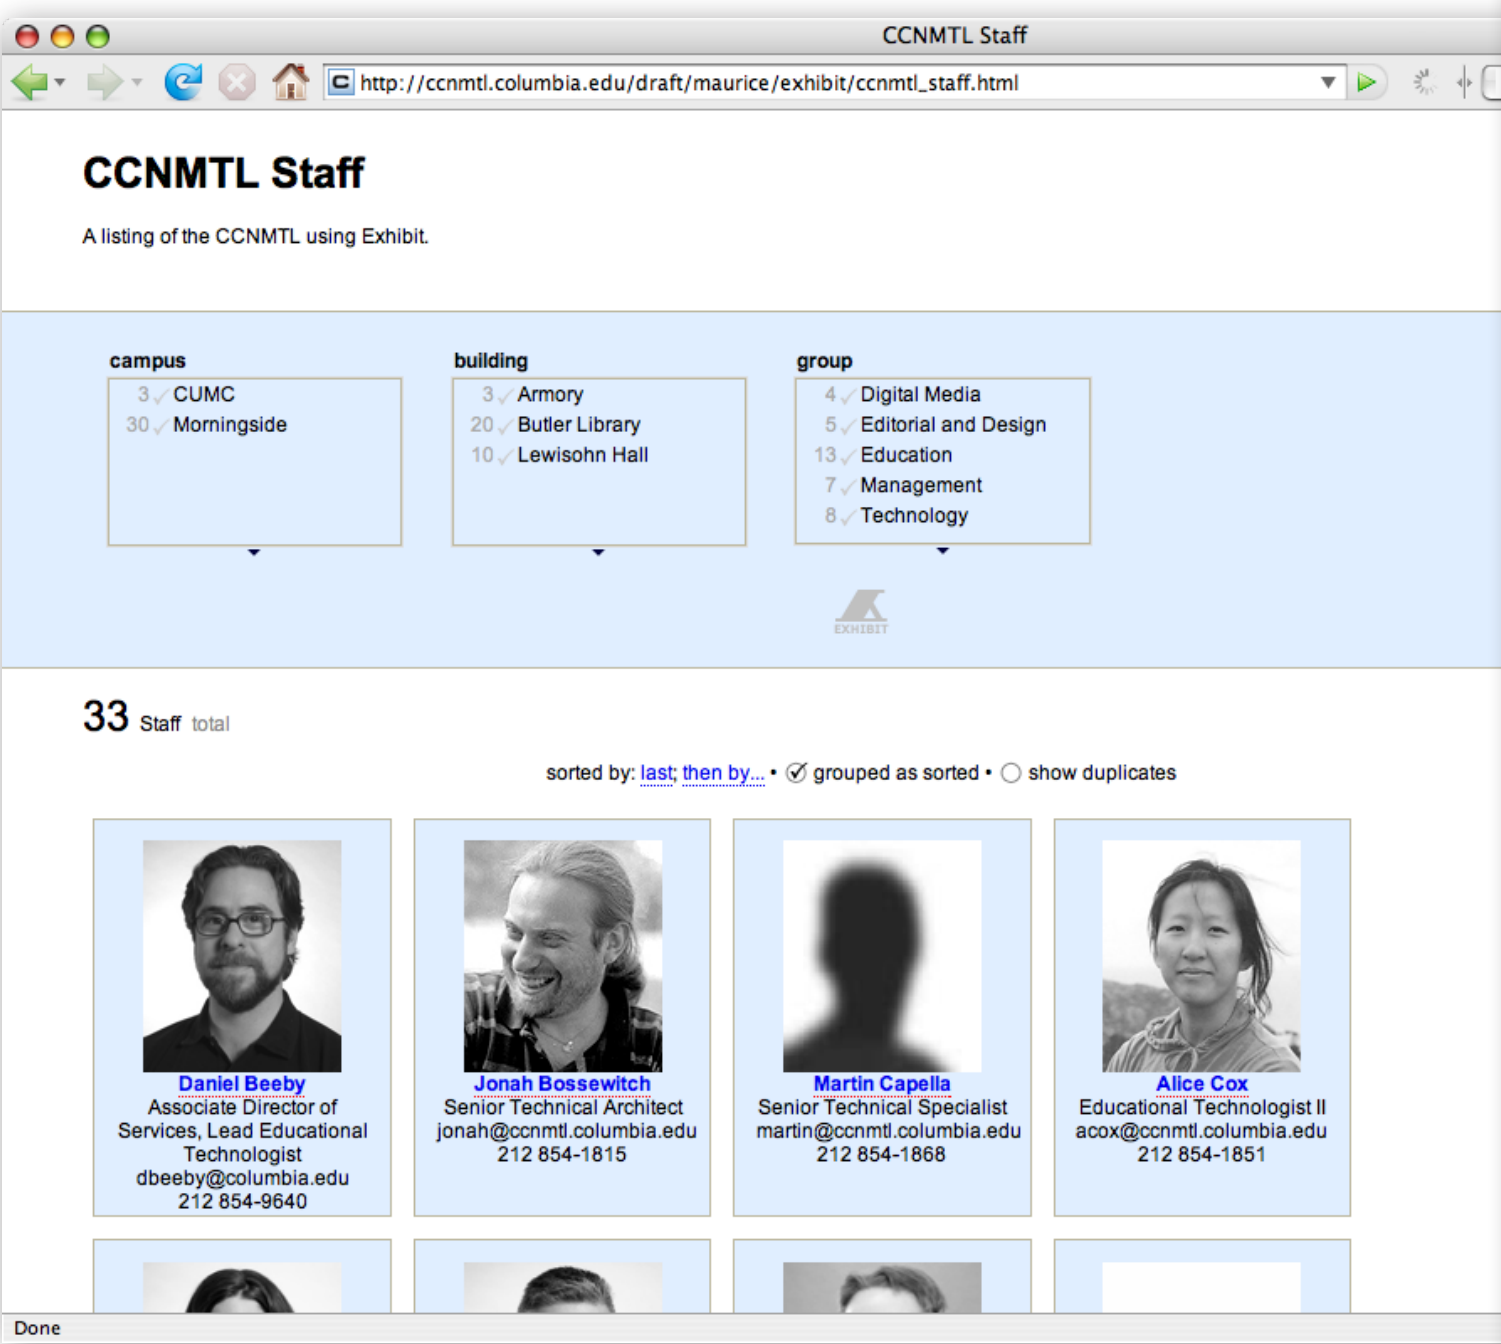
CCNMTL Staff

http://ccnmtl.columbia.edu/draft/maurice/exhibit/ccnmtl_staff.html

CCNMTL Staff

A listing of the CCNMTL using Exhibit.

campus
3 CUMC
30 Morningside

building
3 Armory
20 Butler Library
10 Lewisohn Hall

group
4 Digital Media
5 Editorial and Design
13 Education
7 Management
8 Technology

EXHIBIT

33 Staff total

sorted by: last; then by... • grouped as sorted • show duplicates

Daniel Beeby
Associate Director of Services, Lead Educational Technologist
dbeeby@columbia.edu
212 854-9640

Jonah Bossewitch
Senior Technical Architect
jonah@ccnmtl.columbia.edu
212 854-1815

Martin Capella
Senior Technical Specialist
martin@ccnmtl.columbia.edu
212 854-1868

Alice Cox
Educational Technologist II
acox@ccnmtl.columbia.edu
212 854-1851

Done